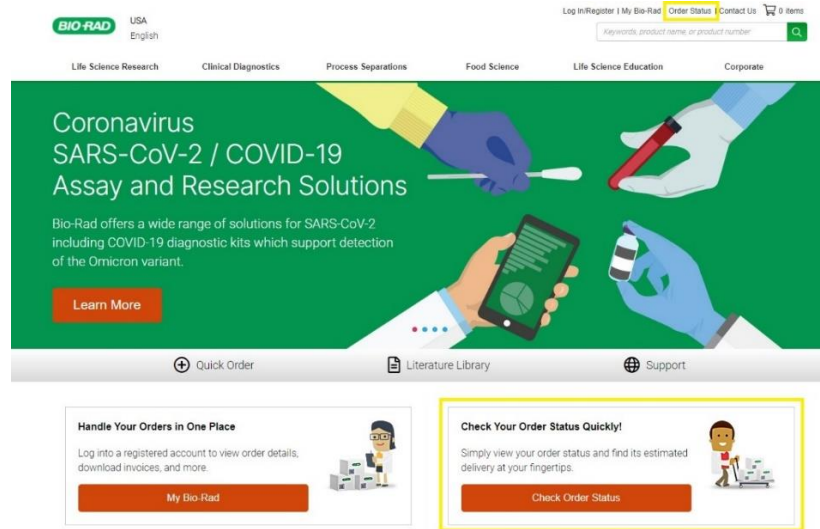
BIO-RAD USA English

Log In/Register | My Bio-Rad | Order Status | Contact Us 0 items

Keywords, product name, or product number

Life Science Research Clinical Diagnostics Process Separations Food Science Life Science Education Corporate

Coronavirus SARS-CoV-2 / COVID-19 Assay and Research Solutions

Bio-Rad offers a wide range of solutions for SARS-CoV-2 including COVID-19 diagnostic kits which support detection of the Omicron variant.

Learn More

Quick Order Literature Library Support

Handle Your Orders in One Place

Log into a registered account to view order details, download invoices, and more.

My Bio-Rad

Check Your Order Status Quickly!

Simply view your order status and find its estimated delivery at your fingertips.

Check Order Status